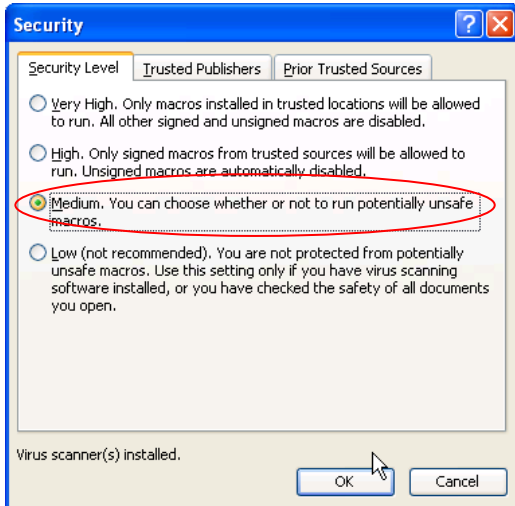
Security

Security Level | Trusted Publishers | Prior Trusted Sources

Very High. Only macros installed in trusted locations will be allowed to run. All other signed and unsigned macros are disabled.

High. Only signed macros from trusted sources will be allowed to run. Unsigned macros are automatically disabled.

Medium. You can choose whether or not to run potentially unsafe macros.

Low (not recommended). You are not protected from potentially unsafe macros. Use this setting only if you have virus scanning software installed, or you have checked the safety of all documents you open.

Virus scanner(s) installed.

OK

Cancel